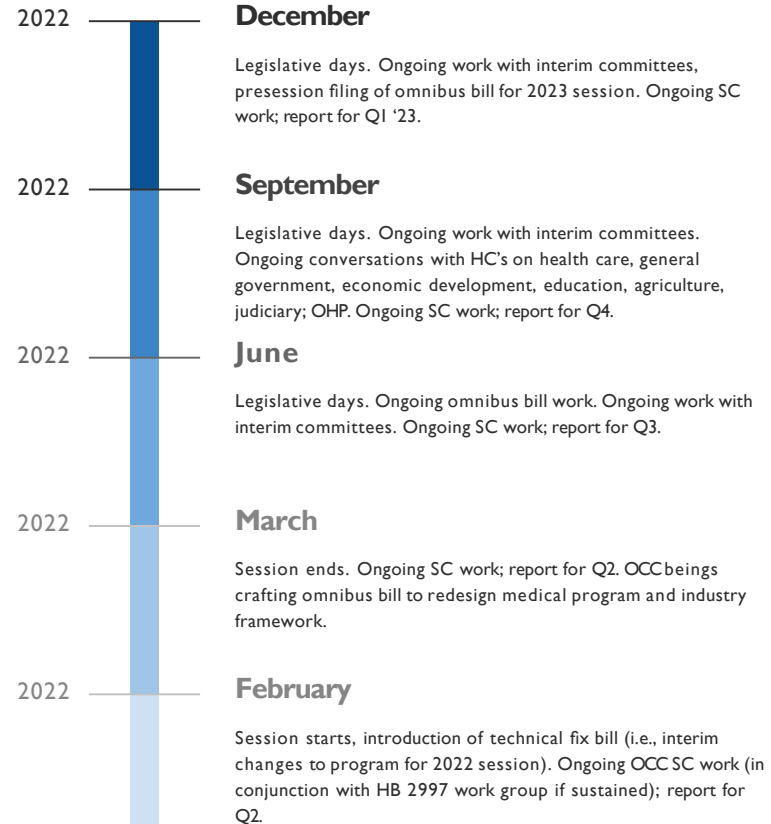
2022

December

Legislative days. Ongoing work with interim committees, presession filing of omnibus bill for 2023 session. Ongoing SC work; report for Q1 ‘23.

2022

September

Legislative days. Ongoing work with interim committees. Ongoing conversations with HC’s on health care, general government, economic development, education, agriculture, judiciary; OHP. Ongoing SC work; report for Q4.

2022

June

Legislative days. Ongoing omnibus bill work. Ongoing work with interim committees. Ongoing SC work; report for Q3.

2022

March

Session ends. Ongoing SC work; report for Q2. OCC beings crafting omnibus bill to redesign medical program and industry framework.

2022

February

Session starts, introduction of technical fix bill (i.e., interim changes to program for 2022 session). Ongoing OCC SC work (in conjunction with HB 2997 work group if sustained); report for Q2.